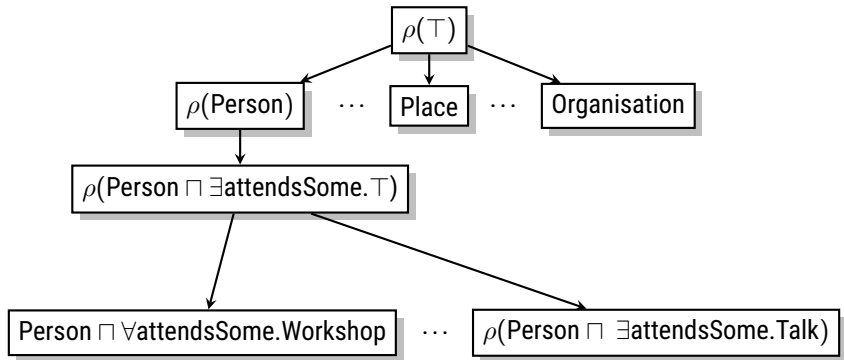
$\rho(\top)$

$\rho$(Person) $\cdots$ Place $\cdots$ Organisation

$\rho$(Person $\sqcap$ $\exists$attendsSome.$\top$)

Person $\sqcap$ $\forall$attendsSome.Workshop $\cdots$ $\rho$(Person $\sqcap$ $\exists$attendsSome.Talk)